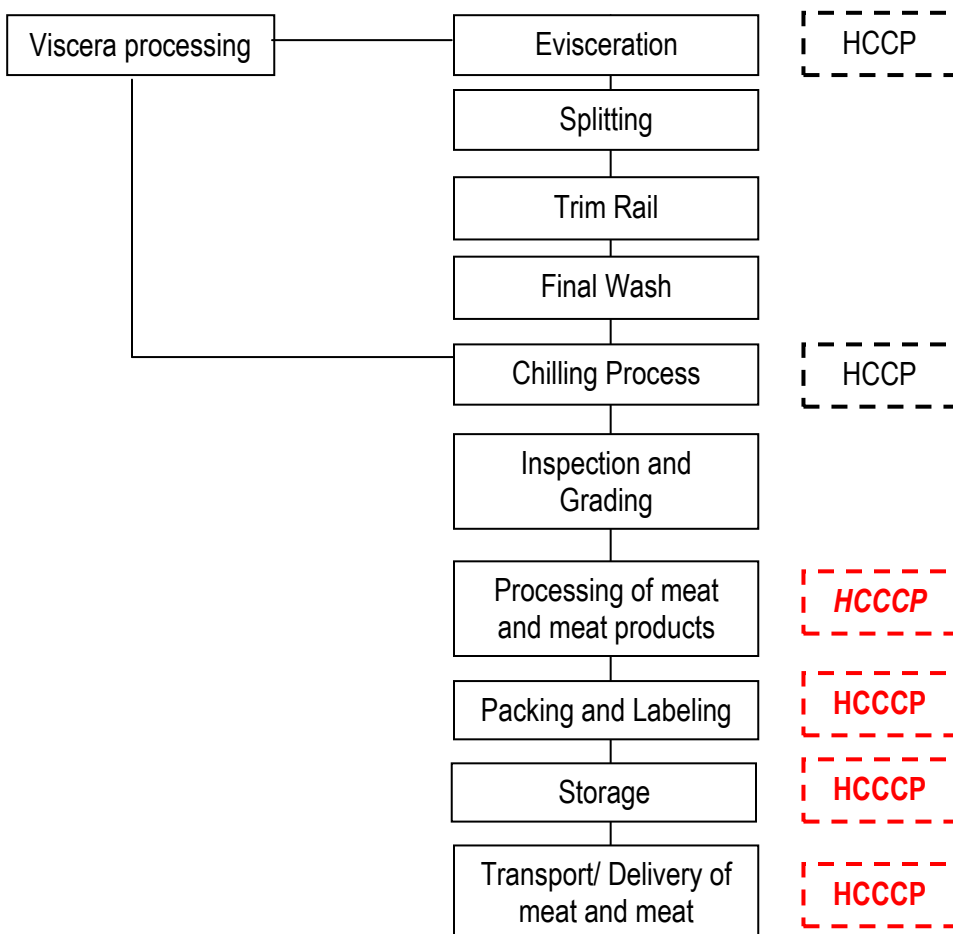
Viscera processing

Evisceration

HCCP

Splitting

Trim Rail

Final Wash

Chilling Process

HCCP

Inspection and Grading

Processing of meat and meat products

HCCCP

Packing and Labeling

HCCCP

Storage

HCCCP

Transport/ Delivery of meat and meat

HCCCP